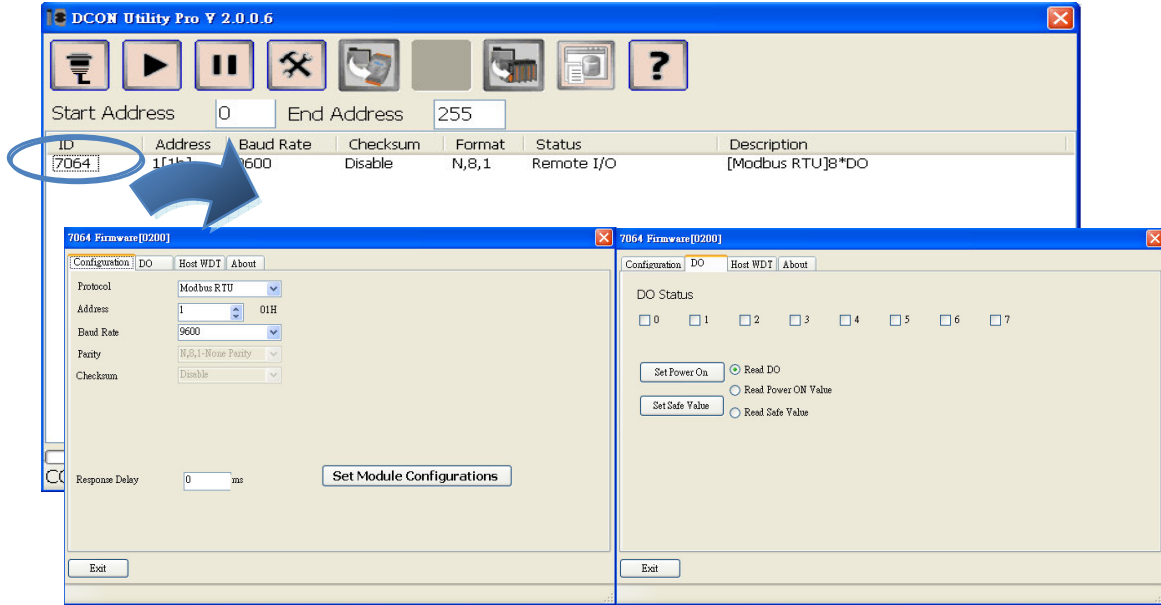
DCON Utility Pro V 2.0.0.6

?

Start Address 0 End Address 255

| ID | Address | Baud Rate | Checksum | Format | Status | Description |
|---|---|---|---|---|---|---|
| 7064 | 1[1h] | 9600 | Disable | N,8,1 | Remote I/O | [Modbus RTU]8*DO |

CO

7064 Firmware[0200]

Configuration DO Host WDT About

Protocol Modbus RTU

Address 1 01H

Baud Rate 9600

Parity N,8,1-None Parity

Checksum Disable

Response Delay 0 ms

Set Module Configurations

Exit

7064 Firmware[0200]

Configuration DO Host WDT About

DO Status

0 1 2 3 4 5 6 7

Set Power On

Read DO

Read Power ON Value

Set Safe Value

Read Safe Value

Exit